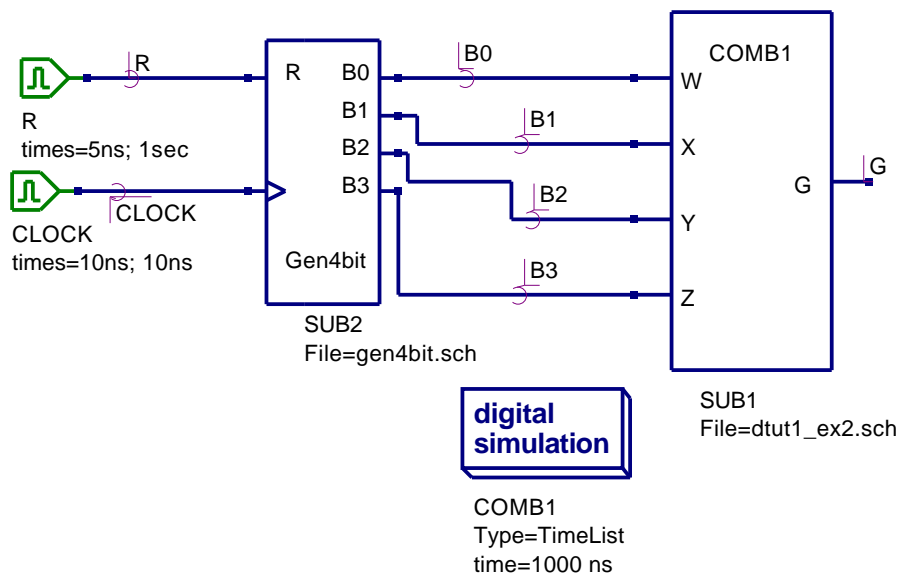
R
R
times=5ns; 1sec
CLOCK
CLOCK
times=10ns; 10ns

R
B0
B1
B2
B3
Gen4bit
SUB2
File=gen4bit.sch

B0
B1
B2
B3

COMB1
W
X
Y
Z
G
G
SUB1
File=dtut1_ex2.sch

digital
simulation
COMB1
Type=TimeList
time=1000 ns